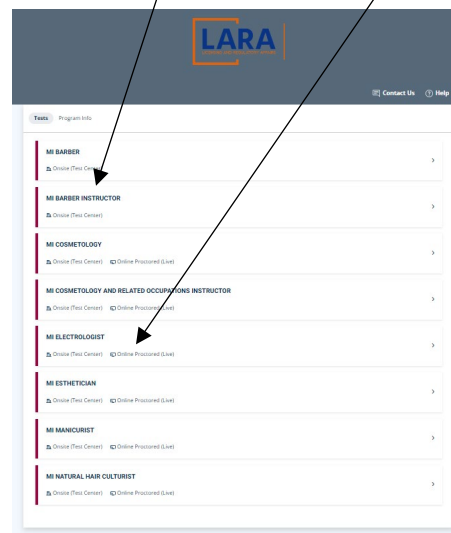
LARA

Contact Us ⓘ Help

Tests Program Info

MI BARBER
Onsite (Test Center)

MI BARBER INSTRUCTOR
Onsite (Test Center)

MI COSMETOLOGY
Onsite (Test Center) Online Proctored (Live)

MI COSMETOLOGY AND RELATED OCCUPATIONS INSTRUCTOR
Onsite (Test Center) Online Proctored (Live)

MI ELECTROLOGIST
Onsite (Test Center) Online Proctored (Live)

MI ESTHETICIAN
Onsite (Test Center) Online Proctored (Live)

MI MANICURIST
Onsite (Test Center) Online Proctored (Live)

MI NATURAL HAIR CULTURIST
Onsite (Test Center) Online Proctored (Live)